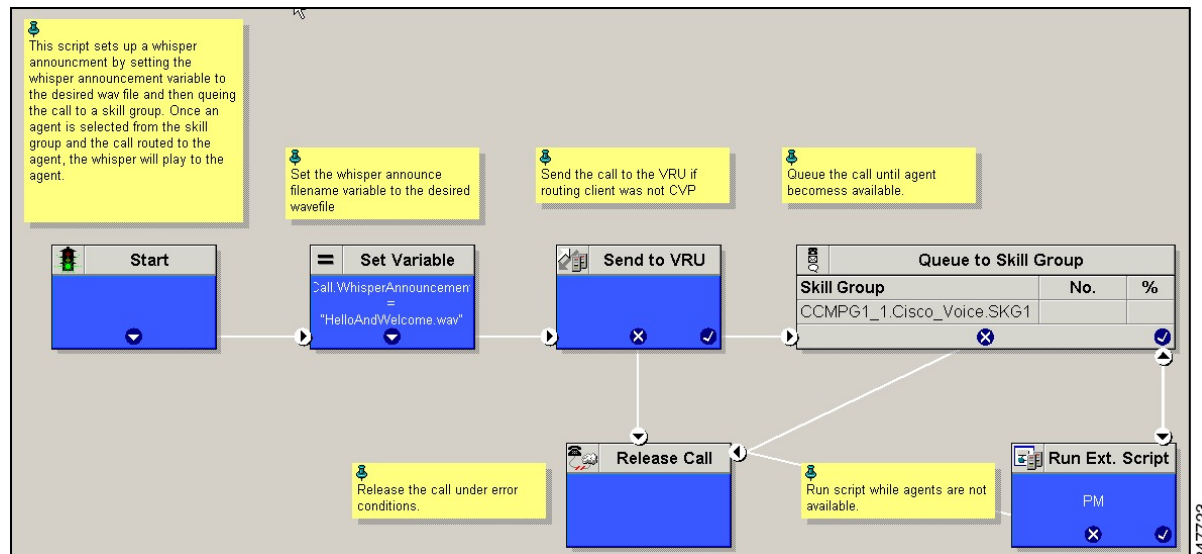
This script sets up a whisper announcment by setting the whisper announcement variable to the desired wav file and then queing the call to a skill group. Once an agent is selected from the skill group and the call routed to the agent, the whisper will play to the agent.

Set the whisper announce filename variable to the desired wavefile

Send the call to the VRU if routing client was not CVP

Queue the call until agent becomess available.

Start

Set Variable

Call.WhisperAnnouncement = "HelloAndWelcome.wav"

Send to VRU

Queue to Skill Group

| Skill Group | No. | % |
|---|---|---|
| CCMPG1_1.Cisco_Voice.SKG1 | | |

Release Call

Release the call under error conditions.

Run script while agents are not available.

Run Ext. Script

PM

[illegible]